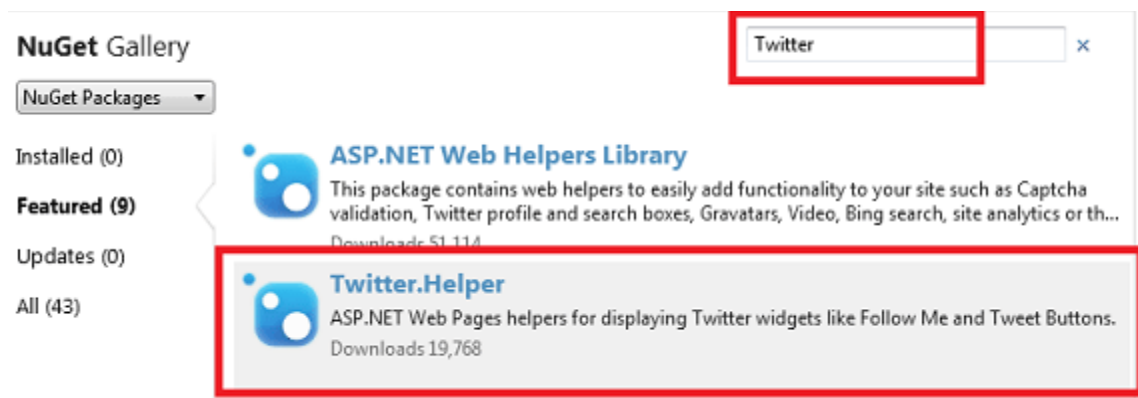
NuGet Gallery

NuGet Packages

Twitter ×

Installed (0)

Featured (9)

Updates (0)

All (43)

ASP.NET Web Helpers Library

This package contains web helpers to easily add functionality to your site such as Captcha validation, Twitter profile and search boxes, Gravatars, Video, Bing search, site analytics or th...

Downloads 51,114

Twitter.Helper

ASP.NET Web Pages helpers for displaying Twitter widgets like Follow Me and Tweet Buttons.

Downloads 19,768